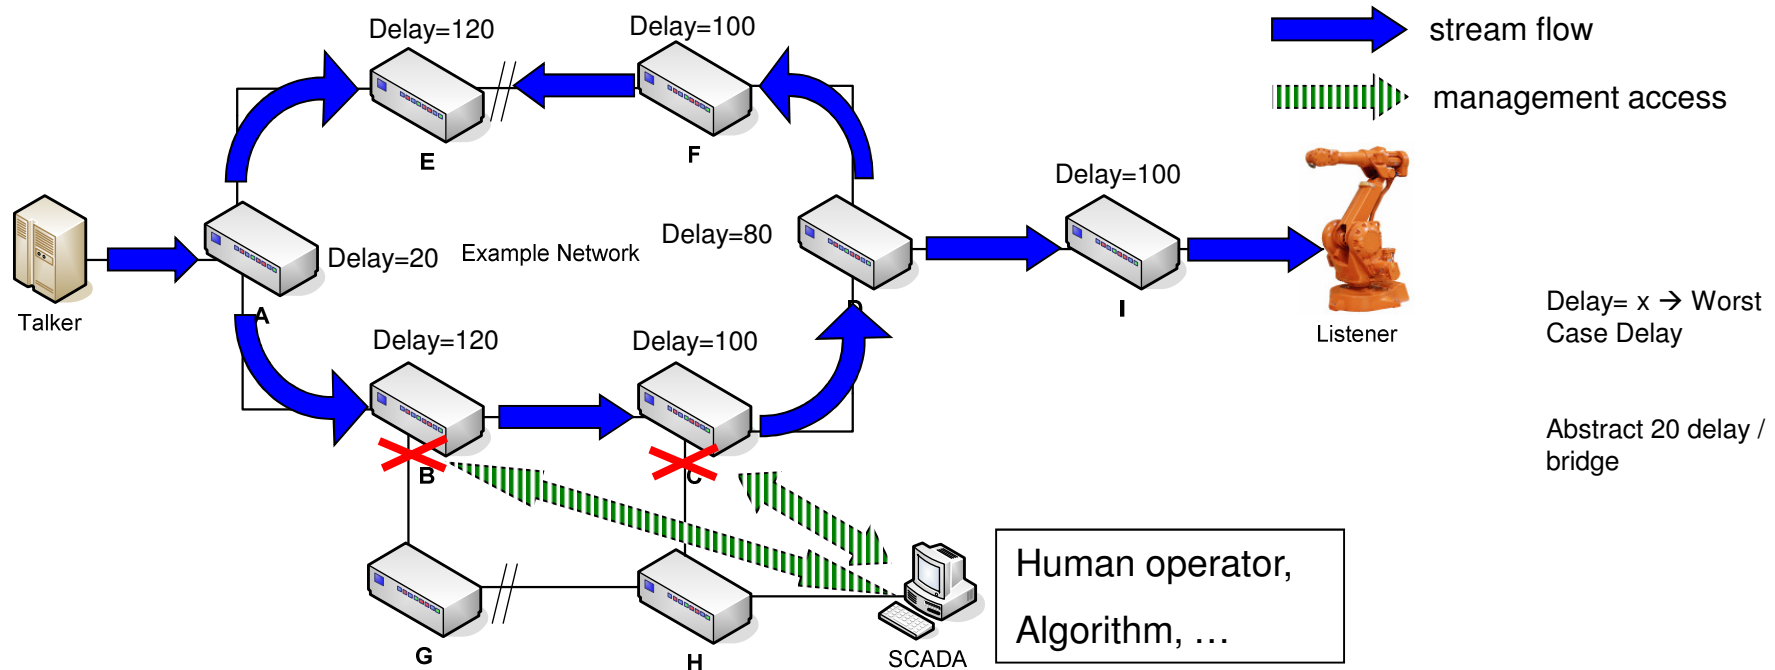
stream flow

management access

Delay=120

Delay=100

E

F

Delay=100

Talker

A

Delay=20

Example Network

Delay=80

D

I

Listener

Delay= x → Worst Case Delay

Delay=120

Delay=100

B

C

Abstract 20 delay / bridge

Human operator,

Algorithm, …

G

H

SCADA